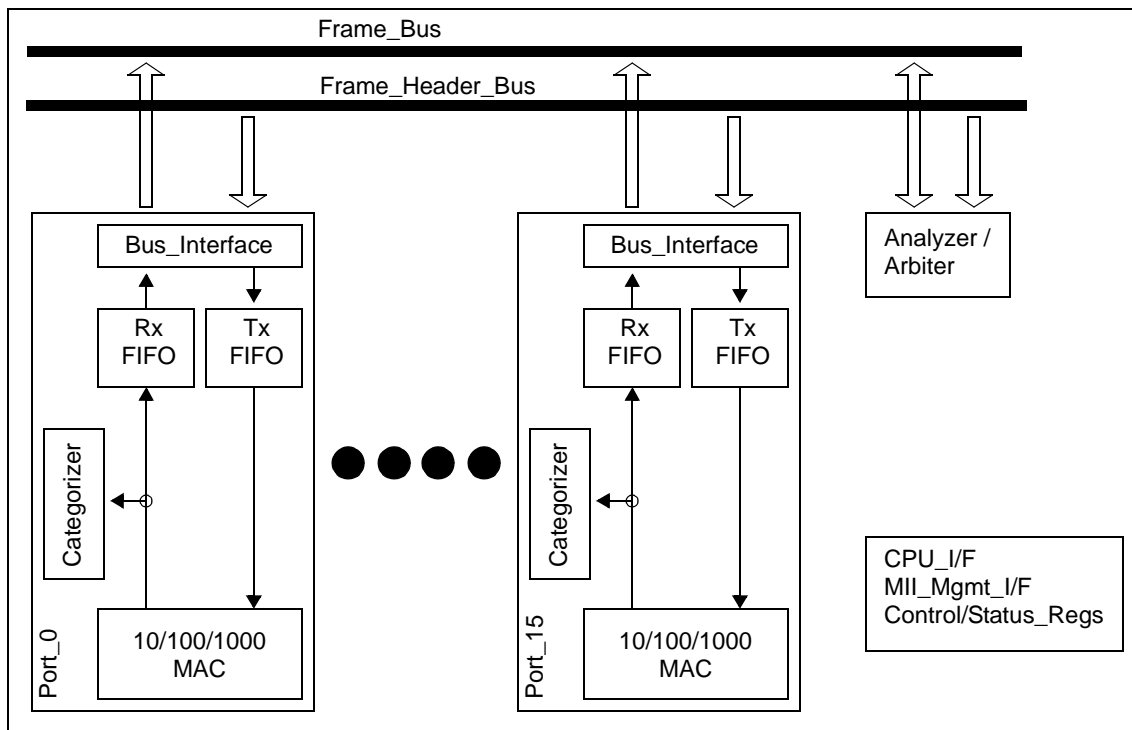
Frame_Bus

Frame_Header_Bus

Bus_Interface

Rx FIFO

Tx FIFO

Categorizer

10/100/1000 MAC

Port_0

Bus_Interface

Rx FIFO

Tx FIFO

Categorizer

10/100/1000 MAC

Port_15

Analyzer / Arbiter

CPU_I/F
MII_Mgmt_I/F
Control/Status_Regs